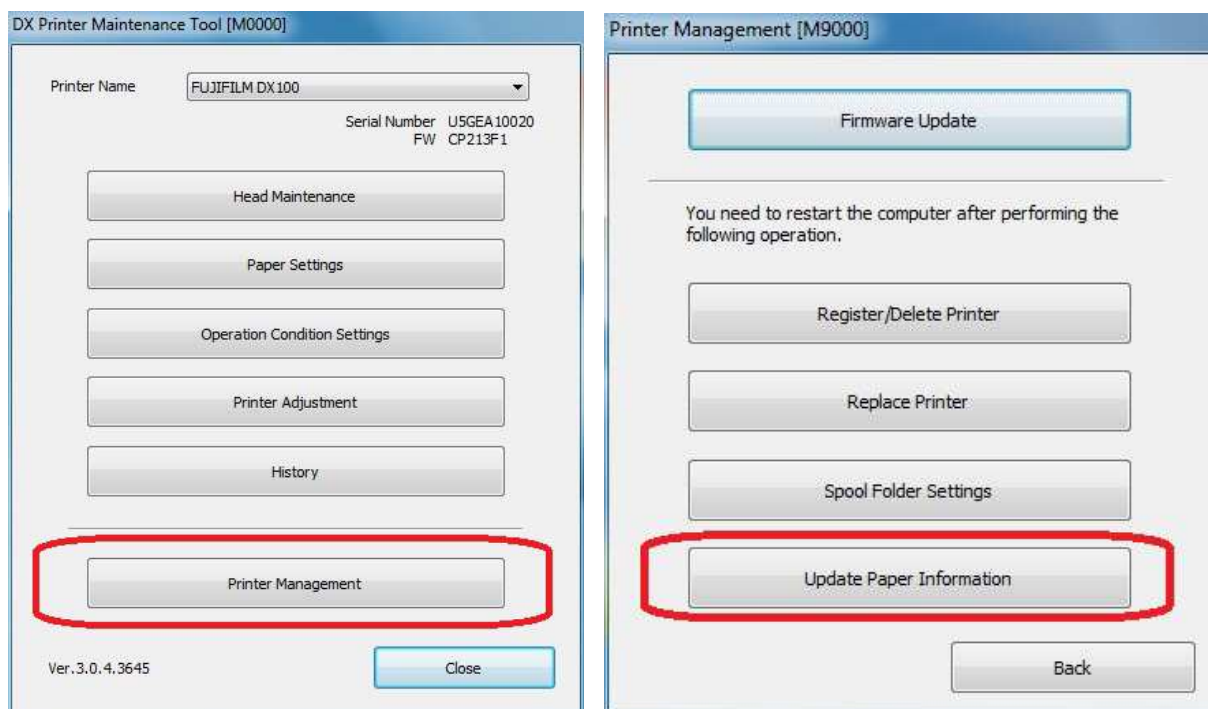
DX Printer Maintenance Tool [M0000]

Printer Name FUJIFILM DX100

Serial Number U5GEA10020
FW CP213F1

Head Maintenance

Paper Settings

Operation Condition Settings

Printer Adjustment

History

Printer Management

Ver.3.0.4.3645

Close

Printer Management [M9000]

Firmware Update

You need to restart the computer after performing the following operation.

Register/Delete Printer

Replace Printer

Spool Folder Settings

Update Paper Information

Back